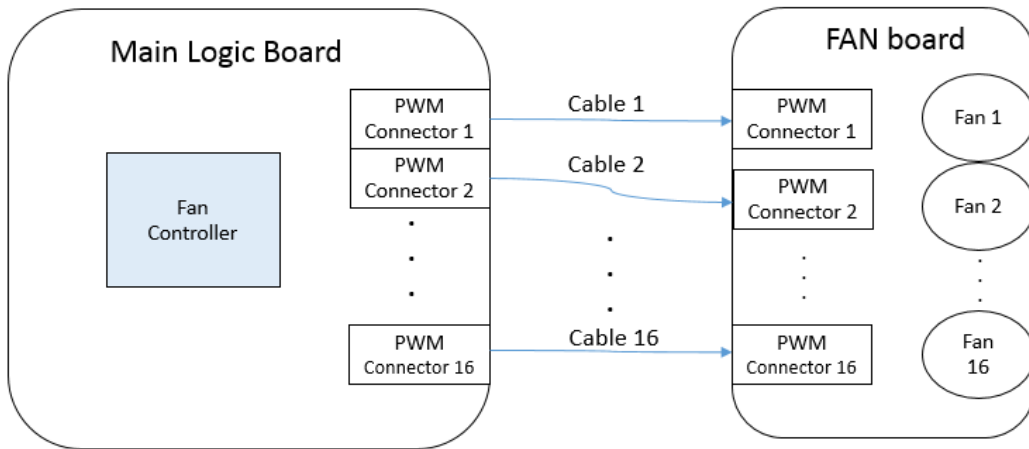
Main Logic Board

Fan Controller

PWM Connector 1

PWM Connector 2

.
.
.

PWM Connector 16

Cable 1

Cable 2

.
.
.

Cable 16

FAN board

PWM Connector 1

PWM Connector 2

.
.
.

PWM Connector 16

Fan 1

Fan 2

.
.
.

Fan 16